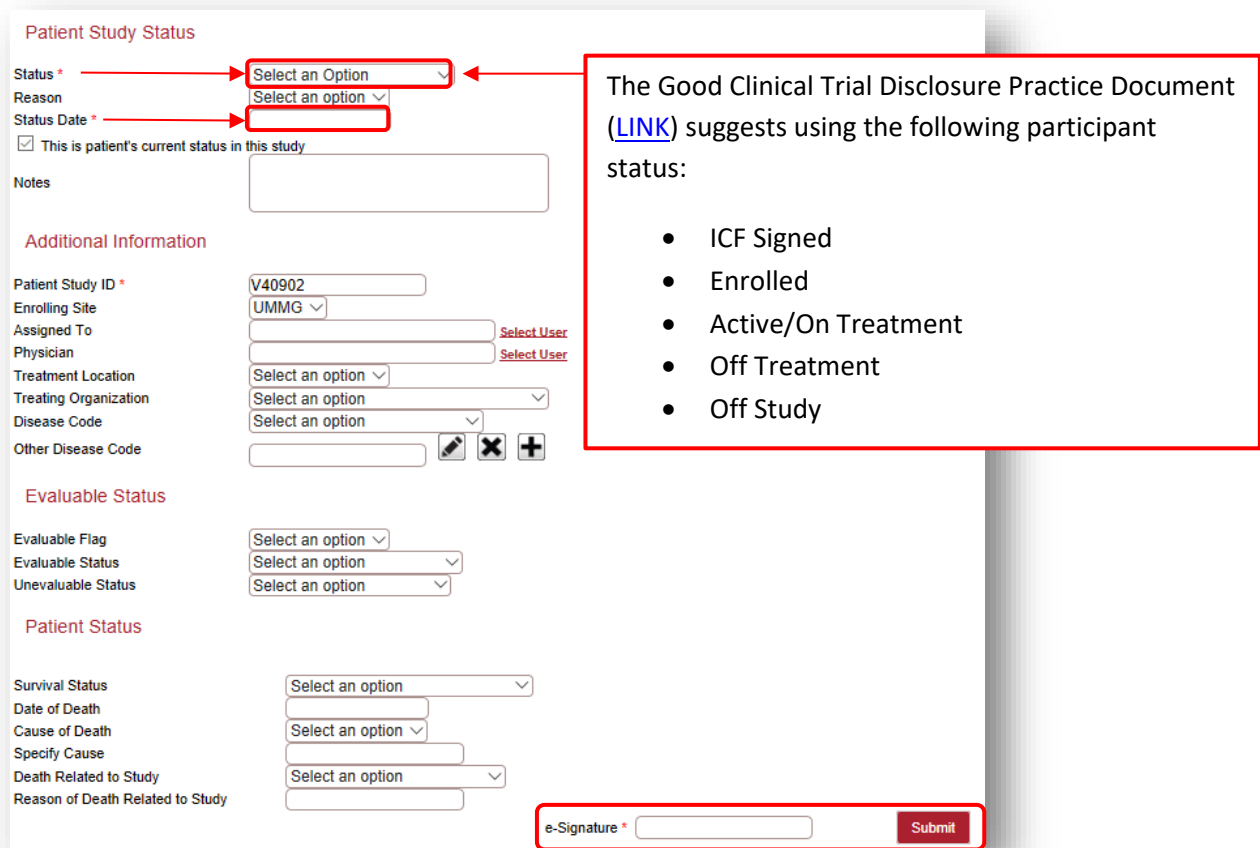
Patient Study Status

Status * Select an Option
Reason Select an option
Status Date *
This is patient's current status in this study
Notes

The Good Clinical Trial Disclosure Practice Document (LINK) suggests using the following participant status:

- ICF Signed
- Enrolled
- Active/On Treatment
- Off Treatment
- Off Study

Additional Information

Patient Study ID * V40902
Enrolling Site UMMG
Assigned To Select User
Physician Select User
Treatment Location Select an option
Treating Organization Select an option
Disease Code Select an option
Other Disease Code

Evaluable Status

Evaluable Flag Select an option
Evaluable Status Select an option
Unevaluable Status Select an option

Patient Status

Survival Status Select an option
Date of Death
Cause of Death Select an option
Specify Cause
Death Related to Study Select an option
Reason of Death Related to Study

e-Signature * Submit